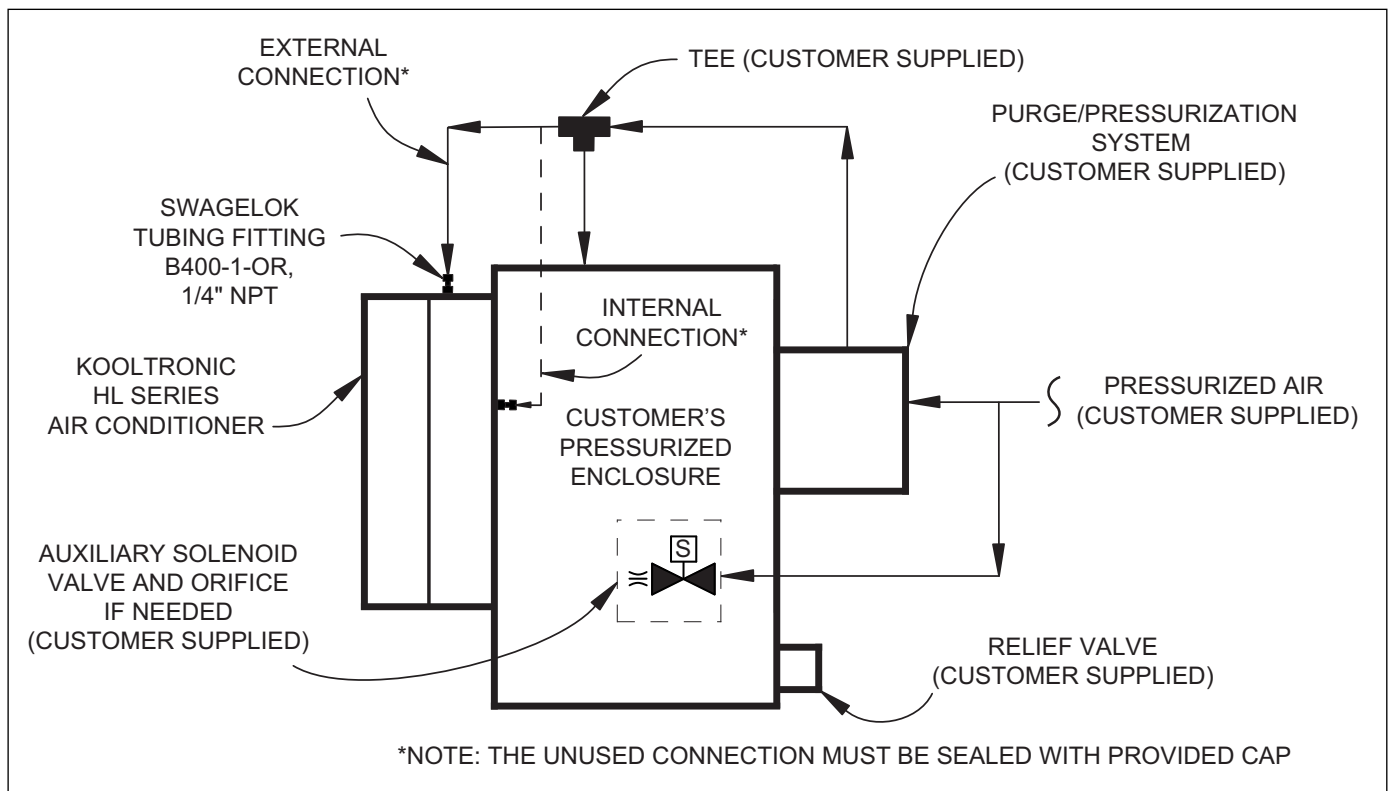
EXTERNAL CONNECTION*

TEE (CUSTOMER SUPPLIED)

PURGE/PRESSURIZATION SYSTEM (CUSTOMER SUPPLIED)

SWAGELOK TUBING FITTING B400-1-OR, 1/4" NPT

INTERNAL CONNECTION*

KOOLTRONIC HL SERIES AIR CONDITIONER

CUSTOMER'S PRESSURIZED ENCLOSURE

PRESSURIZED AIR (CUSTOMER SUPPLIED)

S

AUXILIARY SOLENOID VALVE AND ORIFICE IF NEEDED (CUSTOMER SUPPLIED)

RELIEF VALVE (CUSTOMER SUPPLIED)

*NOTE: THE UNUSED CONNECTION MUST BE SEALED WITH PROVIDED CAP